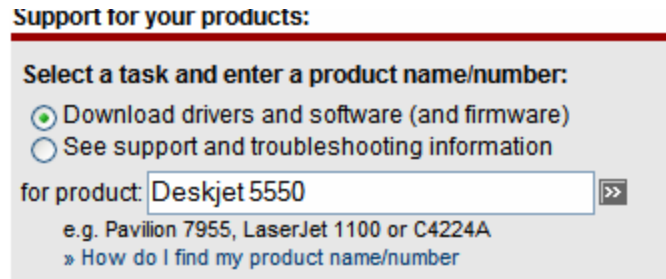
Support for your products:

Select a task and enter a product name/number:

Download drivers and software (and firmware)

See support and troubleshooting information

for product: Deskjet 5550 »

e.g. Pavilion 7955, LaserJet 1100 or C4224A

» How do I find my product name/number